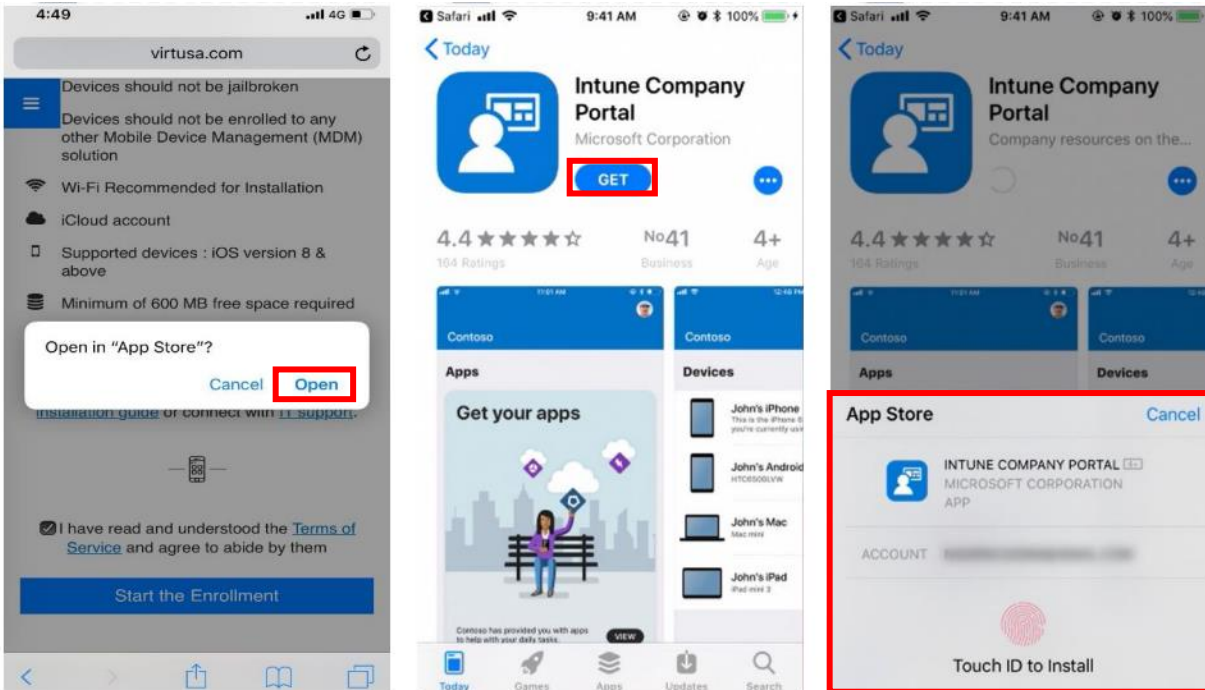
4:49 4G

virtusa.com

Devices should not be jailbroken

Devices should not be enrolled to any other Mobile Device Management (MDM) solution

Wi-Fi Recommended for Installation

iCloud account

Supported devices : iOS version 8 & above

Minimum of 600 MB free space required

Open in "App Store"?

Cancel Open

Installation guide or connect with IT support.

I have read and understood the Terms of Service and agree to abide by them

Start the Enrollment

Safari 9:41 AM 100%

Today

Intune Company Portal

Microsoft Corporation

GET

4.4 ★★★★☆
164 Ratings

No41
Business

4+
Age

11:01 AM

Contoso

Apps

Get your apps

Contoso has provided you with apps to help with your daily tasks.

VIEW

12:48 PM

Contoso

Devices

John's iPhone
This is the iPhone you're currently using

John's Android
HTC6500LVW

John's Mac
Mac mini

John's iPad
iPad mini 3

Today Games Apps Updates Search

Safari 9:41 AM 100%

Today

Intune Company Portal

Company resources on the...

4.4 ★★★★☆
164 Ratings

No41
Business

4+
Age

11:01 AM

Contoso

Apps

Contoso

Devices

App Store

Cancel

INTUNE COMPANY PORTAL
MICROSOFT CORPORATION
APP

ACCOUNT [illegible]

Touch ID to Install